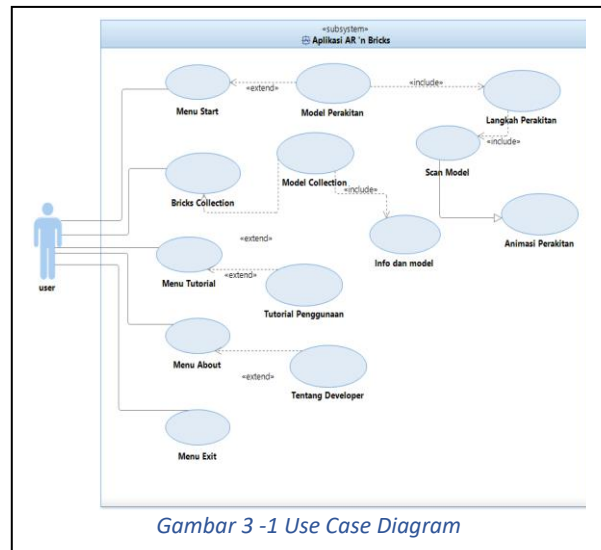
«subsystem»
Aplikasi AR 'n Bricks

«extend»
Menu Start
Model Perakitan
«include»
Langkah Perakitan
«include»
Scan Model
Bricks Collection
Model Collection
«include»
Animasi Perakitan
user
«extend»
Info dan model
Menu Tutorial
«extend»
Tutorial Penggunaan
Menu About
«extend»
Tentang Developer
Menu Exit

Gambar 3 -1 Use Case Diagram